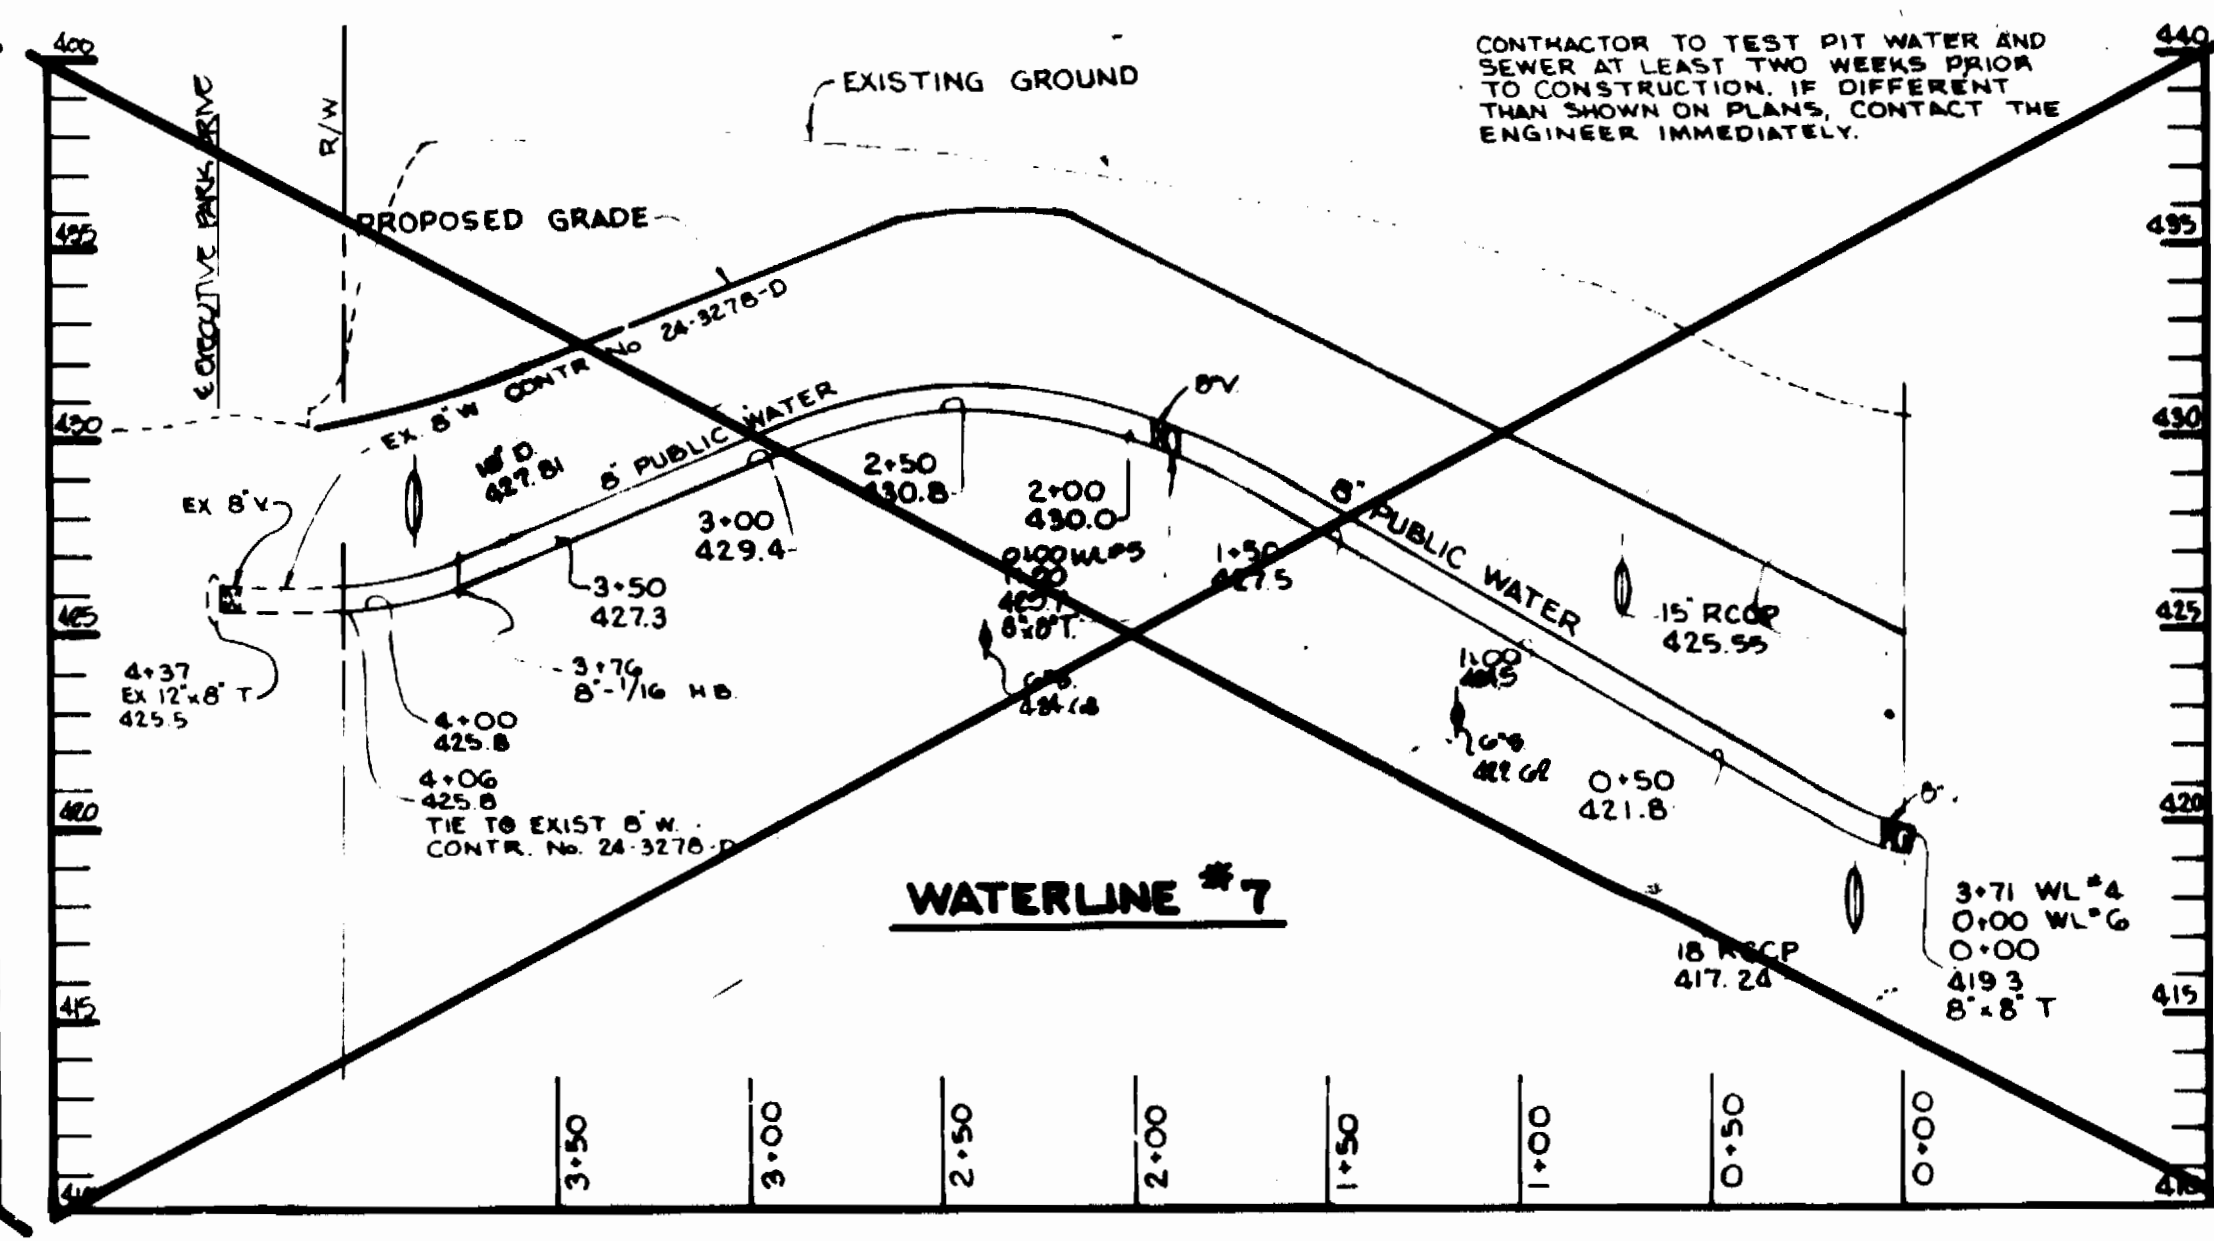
CONTRACTOR TO TEST PIT WATER AND SEWER AT LEAST TWO WEEKS PRIOR TO CONSTRUCTION. IF DIFFERENT THAN SHOWN ON PLANS, CONTACT THE ENGINEER IMMEDIATELY.

440

400

EXISTING GROUND

℄ EXECUTIVE PARK DRIVE

R/W

PROPOSED GRADE

435

435

EX. 8" W CONTR No 24-3278-D

8" PUBLIC WATER

8"V.

430

430

16" D.
427.81

2+50
430.8

2+00
430.0

3+00
429.4

EX 8" V.

8" PUBLIC WATER

0+00 WL#5
1+90
429.1
8"x8" T.

1+50
427.5

3+50
427.3

425

425

15" RCCP
425.55

4+37
EX 12"x8" T
425.5

3+76
8"-1/16 H.B.

1.00
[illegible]

6"D
424.6

4+00
425.8

6"G
422.68

0+50
421.8

420

420

4+06
425.8
TIE TO EXIST 8" W.
CONTR. No. 24-3278-D

8"

WATERLINE #7

3+71 WL#4
0+00 WL#6
0+00
419.3
8"x8" T

18" RCCP
417.24

415

415

3+50

3+00

2+50

2+00

1+50

1+00

0+50

0+00

410

410